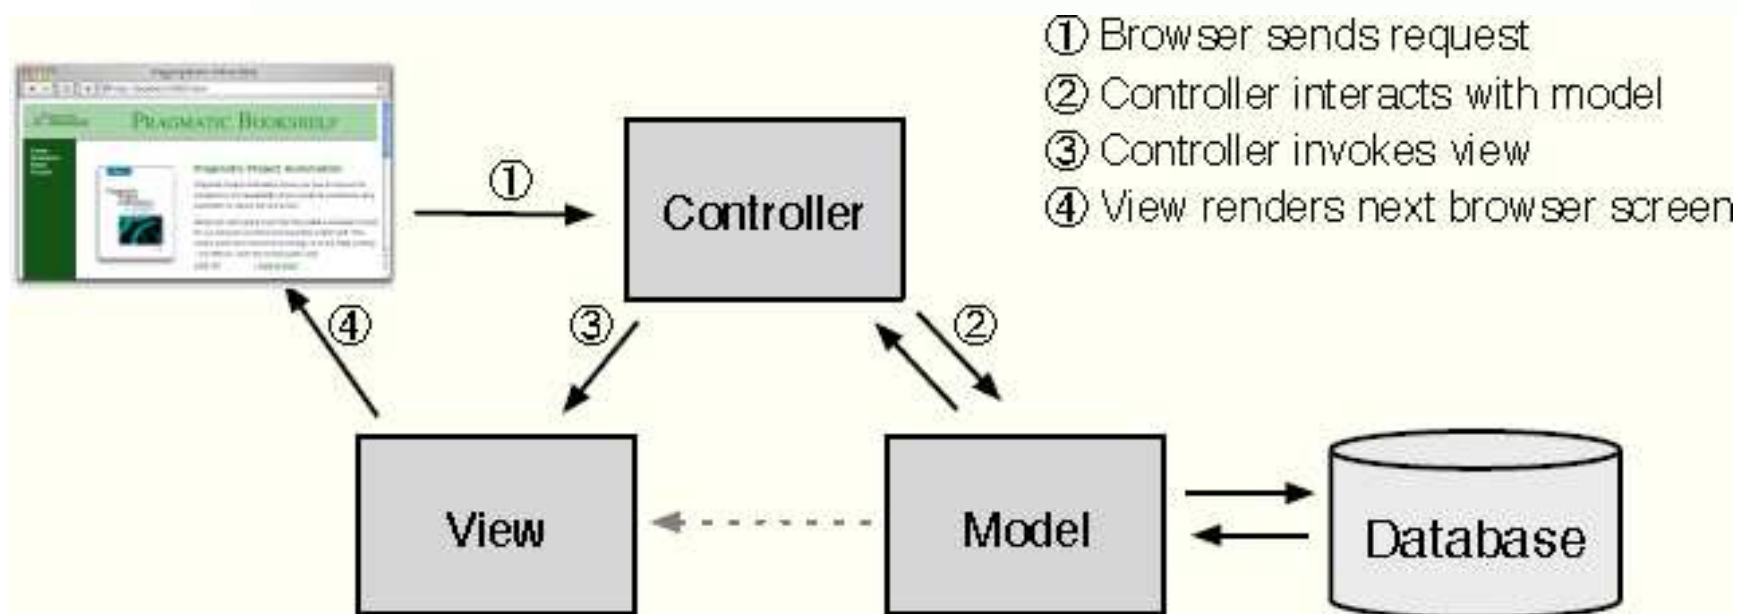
① Browser sends request
② Controller interacts with model
③ Controller invokes view
④ View renders next browser screen

PRAGMATIC BOOKSHELF

Pragmatic Project Automation

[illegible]

①

Controller

④

③

②

View

Model

Database